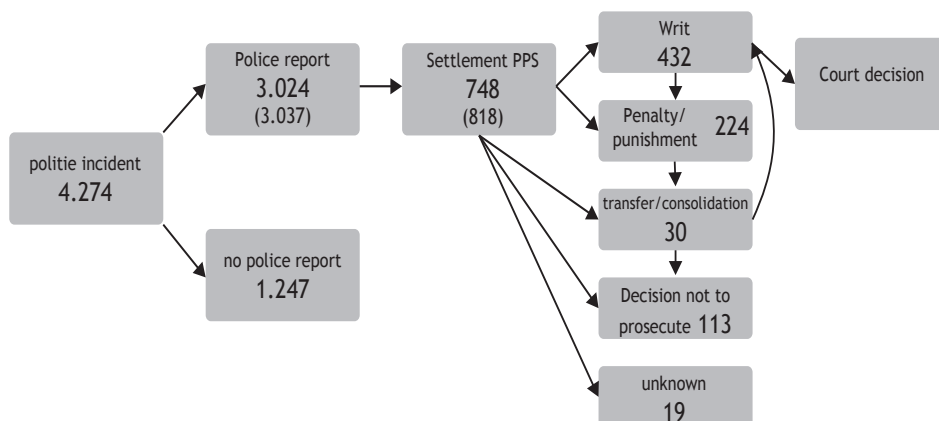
politie incident
4.274

Police report
3.024
(3.037)

no police report
1.247

Settlement PPS
748
(818)

Writ
432

Penalty/ punishment 224

transfer/consolidation
30

Decision not to prosecute 113

unknown
19

Court decision